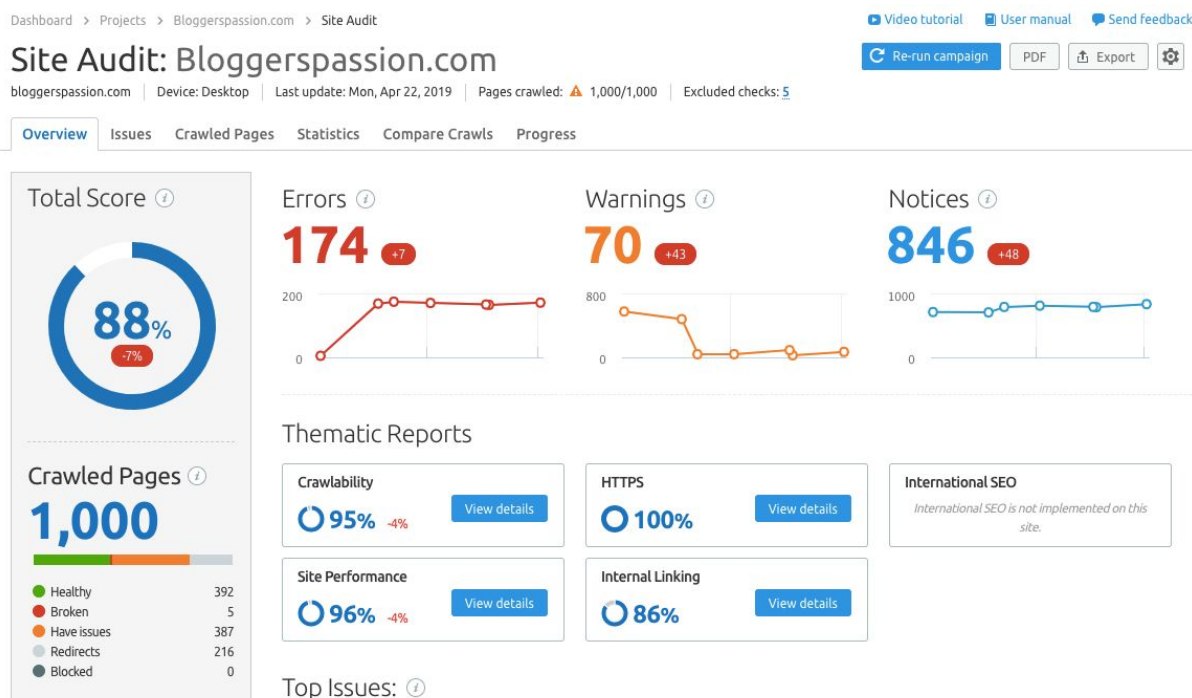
Dashboard > Projects > Bloggerspassion.com > Site Audit

Video tutorial User manual Send feedback

Site Audit: Bloggerspassion.com

Re-run campaign PDF Export

bloggerspassion.com | Device: Desktop | Last update: Mon, Apr 22, 2019 | Pages crawled: 1,000/1,000 | Excluded checks: 5

Overview Issues Crawled Pages Statistics Compare Crawls Progress

Total Score

88%
-7%

Errors
174 +7
200
0

Warnings
70 +43
800
0

Notices
846 +48
1000
0

Thematic Reports

Crawlability
95% -4%
View details

HTTPS
100%
View details

International SEO
International SEO is not implemented on this site.

Site Performance
96% -4%
View details

Internal Linking
86%
View details

Crawled Pages
1,000

| | |
|---|---|
| Healthy | 392 |
| Broken | 5 |
| Have issues | 387 |
| Redirects | 216 |
| Blocked | 0 |

Top Issues: